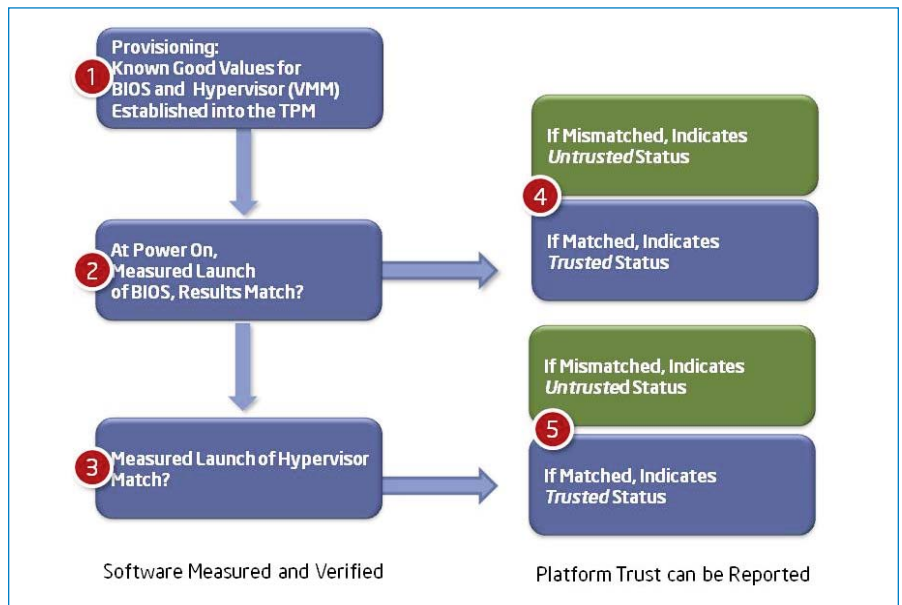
1
Provisioning:
Known Good Values for BIOS and Hypervisor (VMM) Established into the TPM

If Mismatched, Indicates *Untrusted* Status

4

If Matched, Indicates *Trusted* Status

2
At Power On, Measured Launch of BIOS, Results Match?

If Mismatched, Indicates *Untrusted* Status

5

If Matched, Indicates *Trusted* Status

3
Measured Launch of Hypervisor Match?

Software Measured and Verified

Platform Trust can be Reported